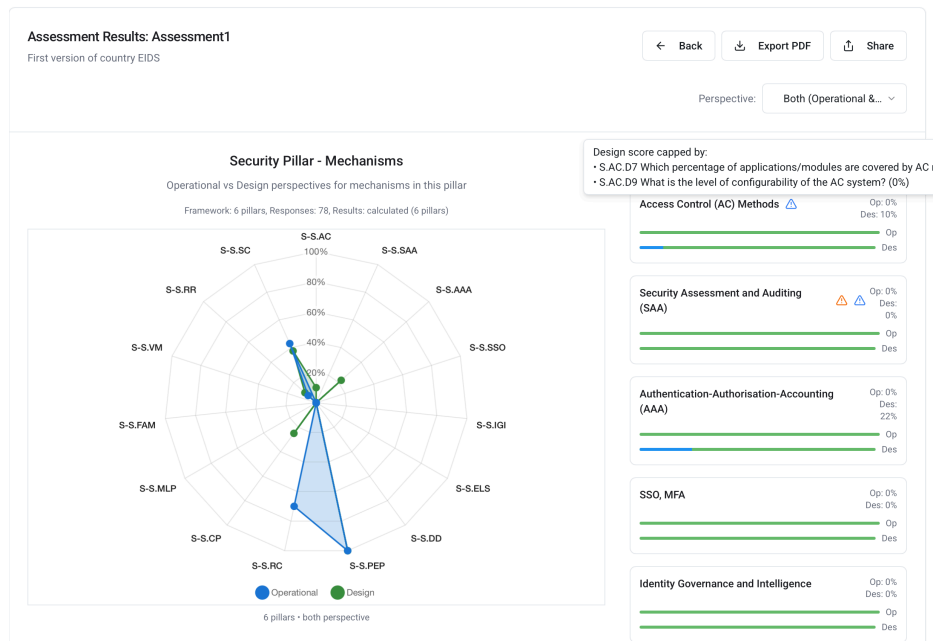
Assessment Results: Assessment1
First version of country EIDS

Back
Export PDF
Share

Perspective: Both (Operational &...

Security Pillar - Mechanisms
Operational vs Design perspectives for mechanisms in this pillar
Framework: 6 pillars, Responses: 78, Results: calculated (6 pillars)

S-S.AC
S-S.SAA
S-S.AAA
S-S.SSO
S-S.IGI
S-S.ELS
S-S.DD
S-S.PEP
S-S.RC
S-S.CP
S-S.MLP
S-S.FAM
S-S.VM
S-S.RR
S-S.SC
100%
80%
60%
40%
20%

Operational
Design

6 pillars • both perspective

Design score capped by:
• S.AC.D7 Which percentage of applications/modules are covered by AC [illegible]
• S.AC.D9 What is the level of configurability of the AC system? (0%)

Access Control (AC) Methods
Op: 0%
Des: 10%
Op
Des

Security Assessment and Auditing (SAA)
Op: 0%
Des: 0%
Op
Des

Authentication-Authorisation-Accounting (AAA)
Op: 0%
Des: 22%
Op
Des

SSO, MFA
Op: 0%
Des: 0%
Op
Des

Identity Governance and Intelligence
Op: 0%
Des: 0%
Op
Des